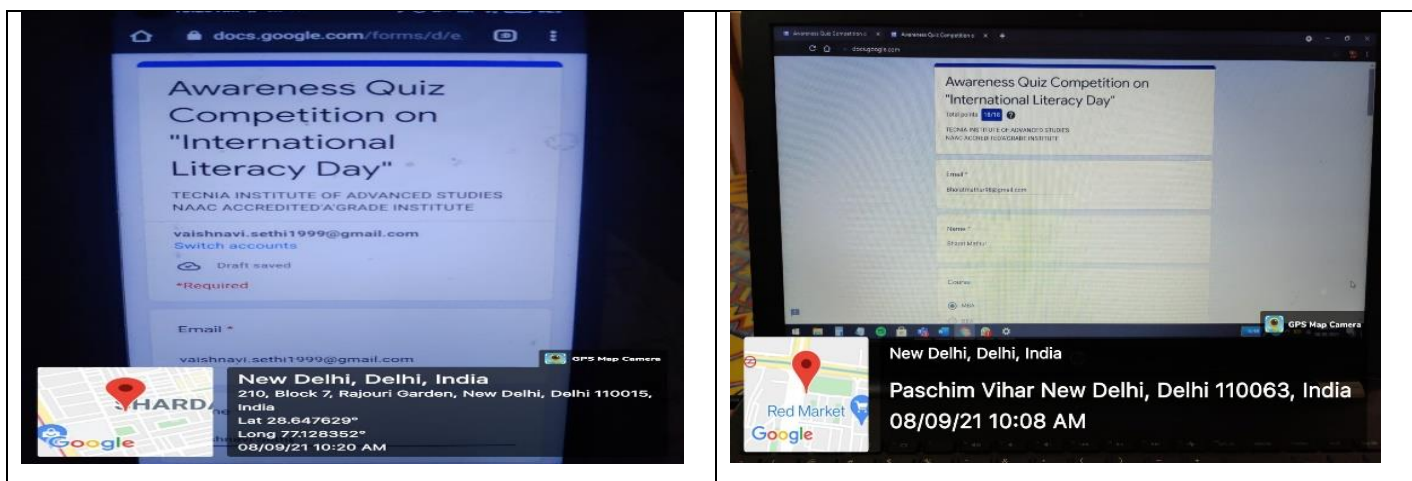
docs.google.com/forms/d/e

Awareness Quiz Competition on "International Literacy Day"

TECNIA INSTITUTE OF ADVANCED STUDIES
NAAC ACCREDITED'A'GRADE INSTITUTE

vaishnavi.sethi1999@gmail.com
Switch accounts

Draft saved

*Required

Email *

vaishnavi.sethi1999@gmail.com

GPS Map Camera

HARDA

Google

New Delhi, Delhi, India
210, Block 7, Rajouri Garden, New Delhi, Delhi 110015, India
Lat 28.647629°
Long 77.128352°
08/09/21 10:20 AM

Awareness Quiz Competition on "International Literacy Day"

Total points 10/10

TECNIA INSTITUTE OF ADVANCED STUDIES
NAAC ACCREDITED'A'GRADE INSTITUTE

Email *

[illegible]@gmail.com

Name *

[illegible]

Course

GPS Map Camera

Red Market

Google

New Delhi, Delhi, India
Paschim Vihar New Delhi, Delhi 110063, India
08/09/21 10:08 AM